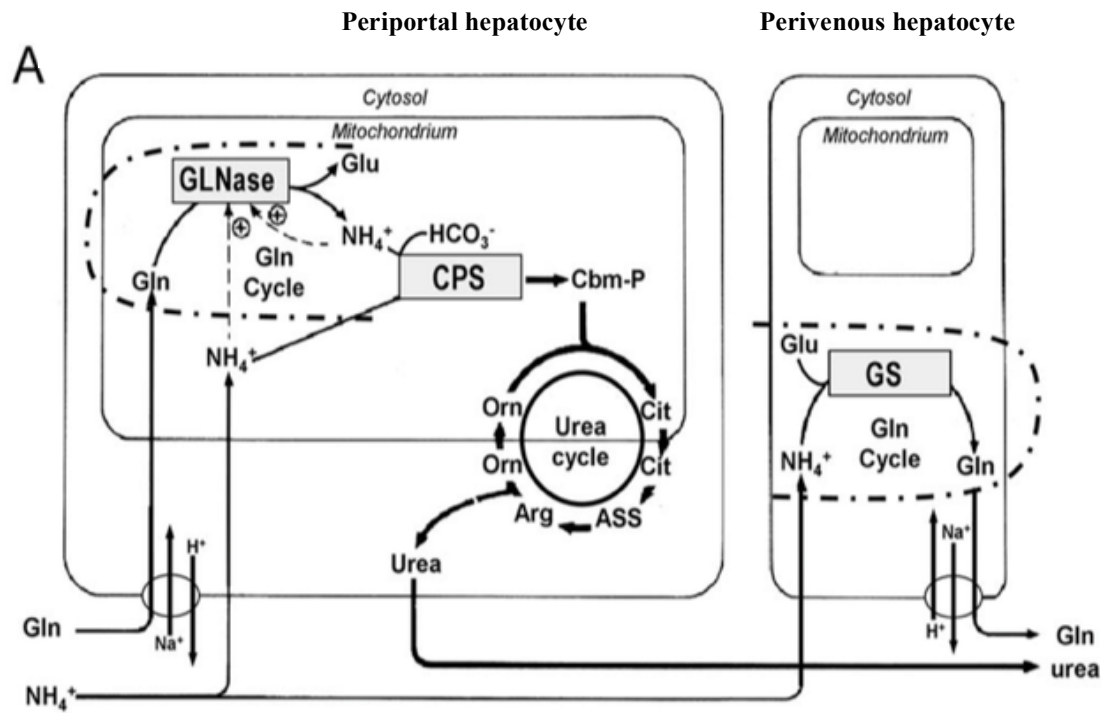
Periportal hepatocyte

Perivenous hepatocyte

A

Cytosol

Mitochondrium

GLNase

Glu

$\oplus$

$\oplus$

$NH_4^+$

$HCO_3^-$

Gln

Gln Cycle

CPS

Cbm-P

$NH_4^+$

Orn

Orn

Urea cycle

Cit

Cit

Arg

ASS

Urea

$H^+$

$Na^+$

Gln

$NH_4^+$

Cytosol

Mitochondrium

Glu

GS

$NH_4^+$

Gln Cycle

Gln

$Na^+$

$H^+$

Gln

urea